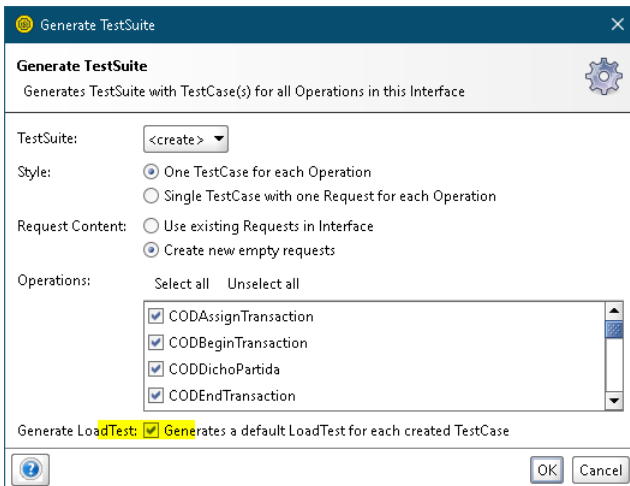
Generate TestSuite

Generate TestSuite
Generates TestSuite with TestCase(s) for all Operations in this Interface

TestSuite: <create>

Style: One TestCase for each Operation
Single TestCase with one Request for each Operation

Request Content: Use existing Requests in Interface
Create new empty requests

Operations: Select all Unselect all

CODAssignTransaction
CODBeginTransaction
CODDichoPartida
CODEndTransaction

Generate LoadTest: Generates a default LoadTest for each created TestCase

OK Cancel